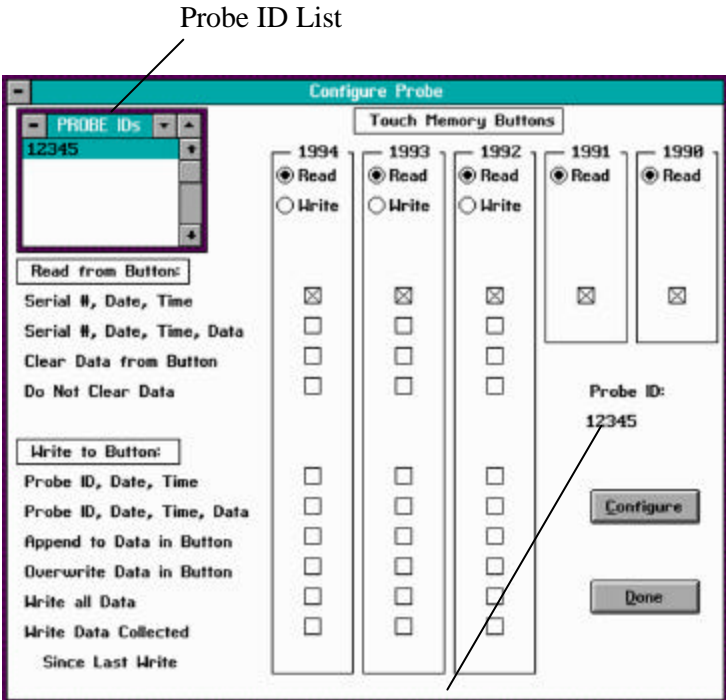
Probe ID List

Configure Probe

PROBE IDs

12345

Touch Memory Buttons

| | 1994 | 1993 | 1992 | 1991 | 1990 |
|---|---|---|---|---|---|
| | Read | Read | Read | Read | Read |
| | Write | Write | Write | | |
| Read from Button: | | | | | |
| Serial #, Date, Time | ☒ | ☒ | ☒ | ☒ | ☒ |
| Serial #, Date, Time, Data | ☐ | ☐ | ☐ | | |
| Clear Data from Button | ☐ | ☐ | ☐ | | |
| Do Not Clear Data | ☐ | ☐ | ☐ | | |
| Write to Button: | | | | | |
| Probe ID, Date, Time | ☐ | ☐ | ☐ | | |
| Probe ID, Date, Time, Data | ☐ | ☐ | ☐ | | |
| Append to Data in Button | ☐ | ☐ | ☐ | | |
| Overwrite Data in Button | ☐ | ☐ | ☐ | | |
| Write all Data | ☐ | ☐ | ☐ | | |
| Write Data Collected Since Last Write | ☐ | ☐ | ☐ | | |

Probe ID:

12345

Configure

Done